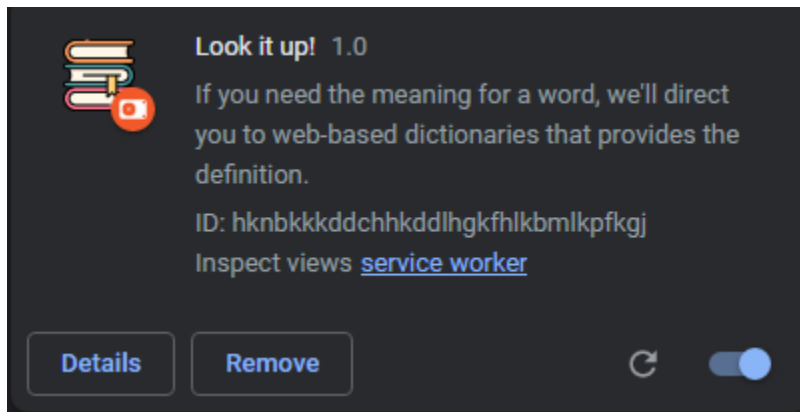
Look it up! 1.0

If you need the meaning for a word, we'll direct you to web-based dictionaries that provides the definition.

ID: hknbkkkddchhkddlhgkfhlkbmlkpfkgj

Inspect views service worker

Details

Remove